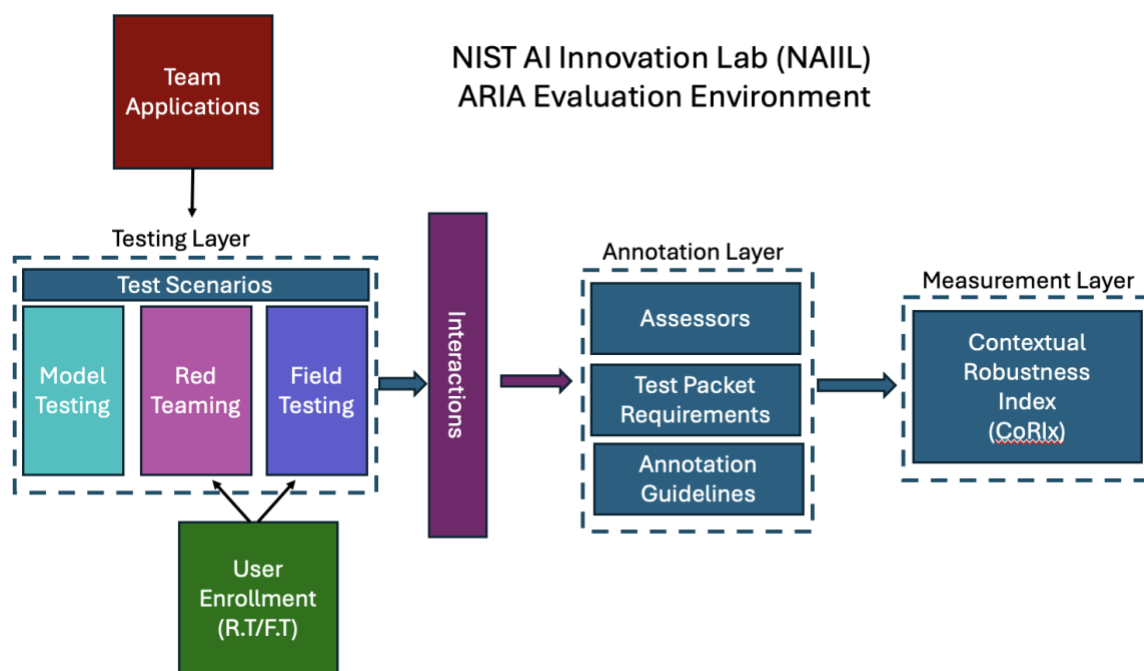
NIST AI Innovation Lab (NAIIL)
ARIA Evaluation Environment

Team Applications

Testing Layer

Test Scenarios

Model Testing

Red Teaming

Field Testing

User Enrollment (R.T/F.T)

Interactions

Annotation Layer

Assessors

Test Packet Requirements

Annotation Guidelines

Measurement Layer

Contextual Robustness Index (CoRIx)